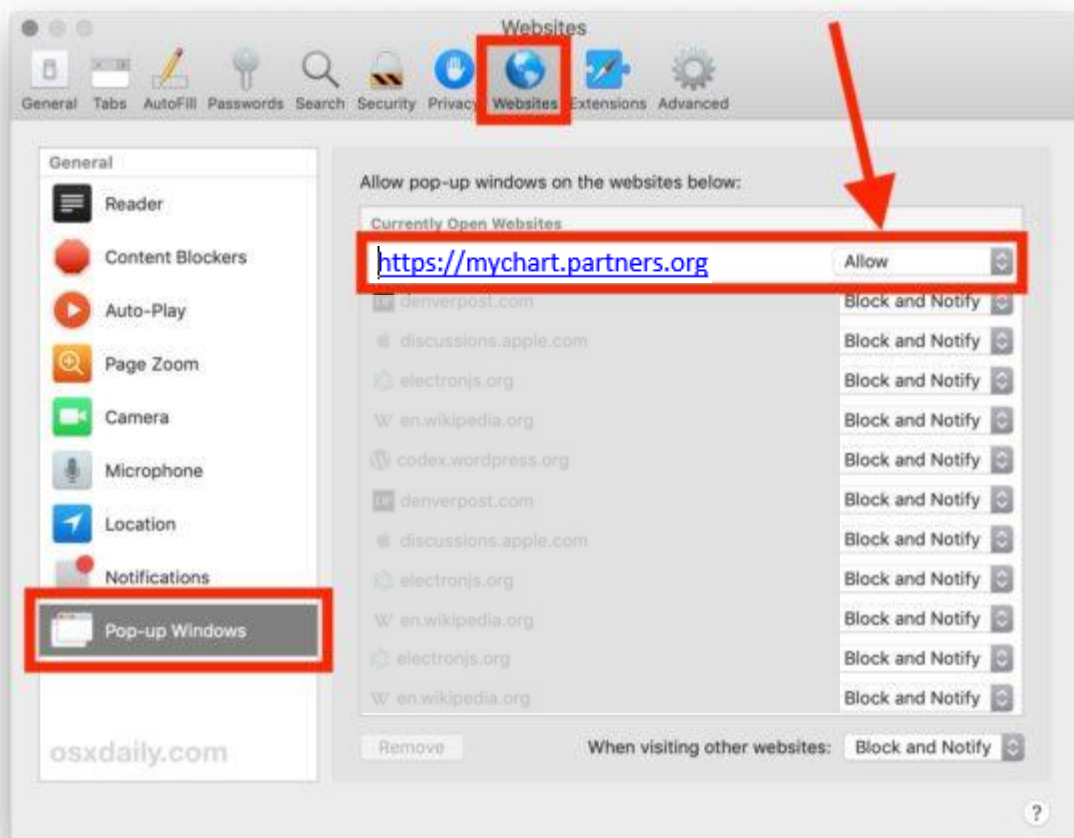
Websites

General Tabs AutoFill Passwords Search Security Privacy Websites Extensions Advanced

General
Reader
Content Blockers
Auto-Play
Page Zoom
Camera
Microphone
Location
Notifications
Pop-up Windows

osxdaily.com

Allow pop-up windows on the websites below:

Currently Open Websites

| | |
|---|---|
| https://mychart.partners.org | Allow |
| denverpost.com | Block and Notify |
| discussions.apple.com | Block and Notify |
| electronjs.org | Block and Notify |
| en.wikipedia.org | Block and Notify |
| codex.wordpress.org | Block and Notify |
| denverpost.com | Block and Notify |
| discussions.apple.com | Block and Notify |
| electronjs.org | Block and Notify |
| en.wikipedia.org | Block and Notify |
| electronjs.org | Block and Notify |
| en.wikipedia.org | Block and Notify |

Remove

When visiting other websites: Block and Notify

?